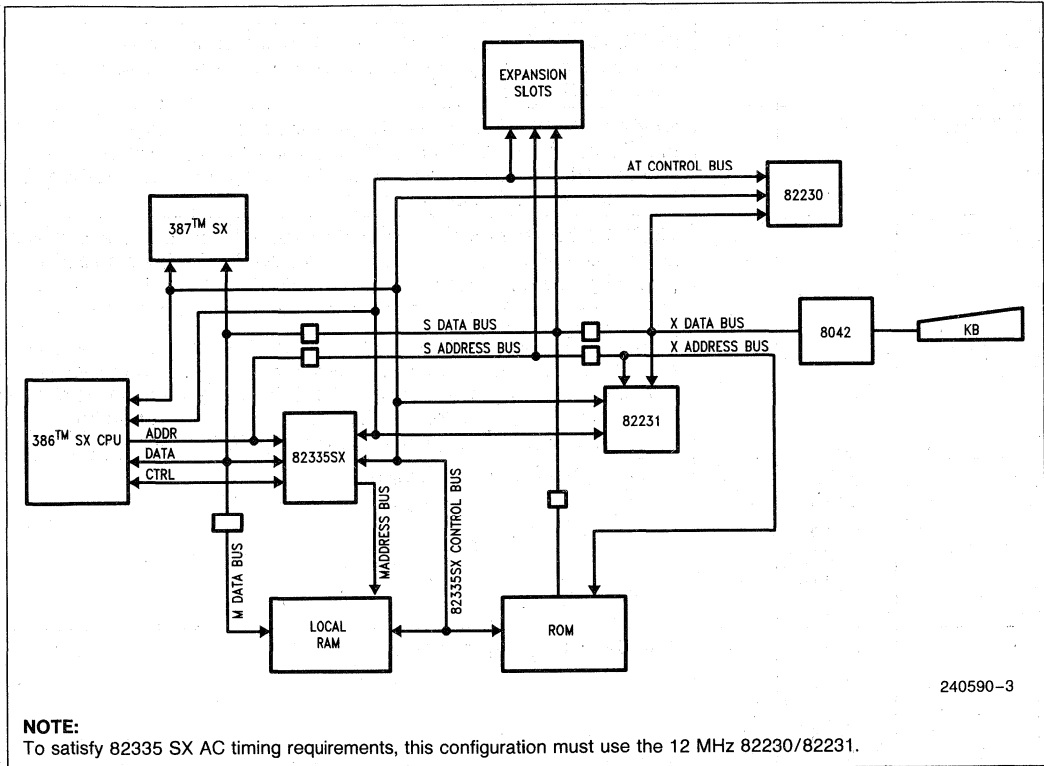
EXPANSION SLOTS

AT CONTROL BUS

82230

387$^{TM}$ SX

S DATA BUS

X DATA BUS

8042

KB

S ADDRESS BUS

X ADDRESS BUS

386$^{TM}$ SX CPU

ADDR

DATA

CTRL

82335SX

82231

M DATA BUS

MADDRESS BUS

82335SX CONTROL BUS

LOCAL RAM

ROM

240590–3

NOTE:
To satisfy 82335 SX AC timing requirements, this configuration must use the 12 MHz 82230/82231.